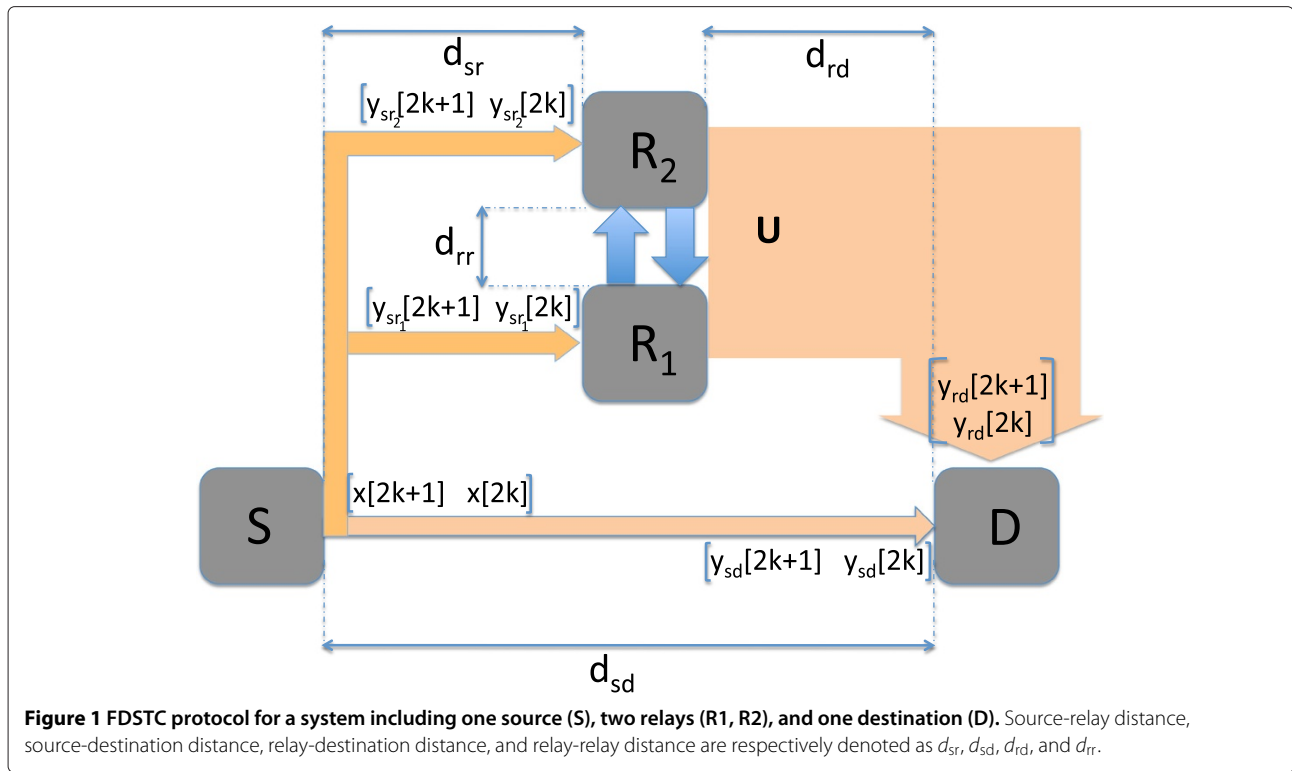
$d_{sr}$

$d_{rd}$

$[y_{sr_2}[2k+1]\ \ y_{sr_2}[2k]]$

$R_2$

$d_{rr}$

U

$[y_{sr_1}[2k+1]\ \ y_{sr_1}[2k]]$

$R_1$

$[y_{rd}[2k+1]\ \ y_{rd}[2k]]$

S

$[x[2k+1]\ \ x[2k]]$

D

$[y_{sd}[2k+1]\ \ y_{sd}[2k]]$

$d_{sd}$

**Figure 1 FDSTC protocol for a system including one source (S), two relays (R1, R2), and one destination (D).** Source-relay distance, source-destination distance, relay-destination distance, and relay-relay distance are respectively denoted as $d_{sr}$, $d_{sd}$, $d_{rd}$, and $d_{rr}$.